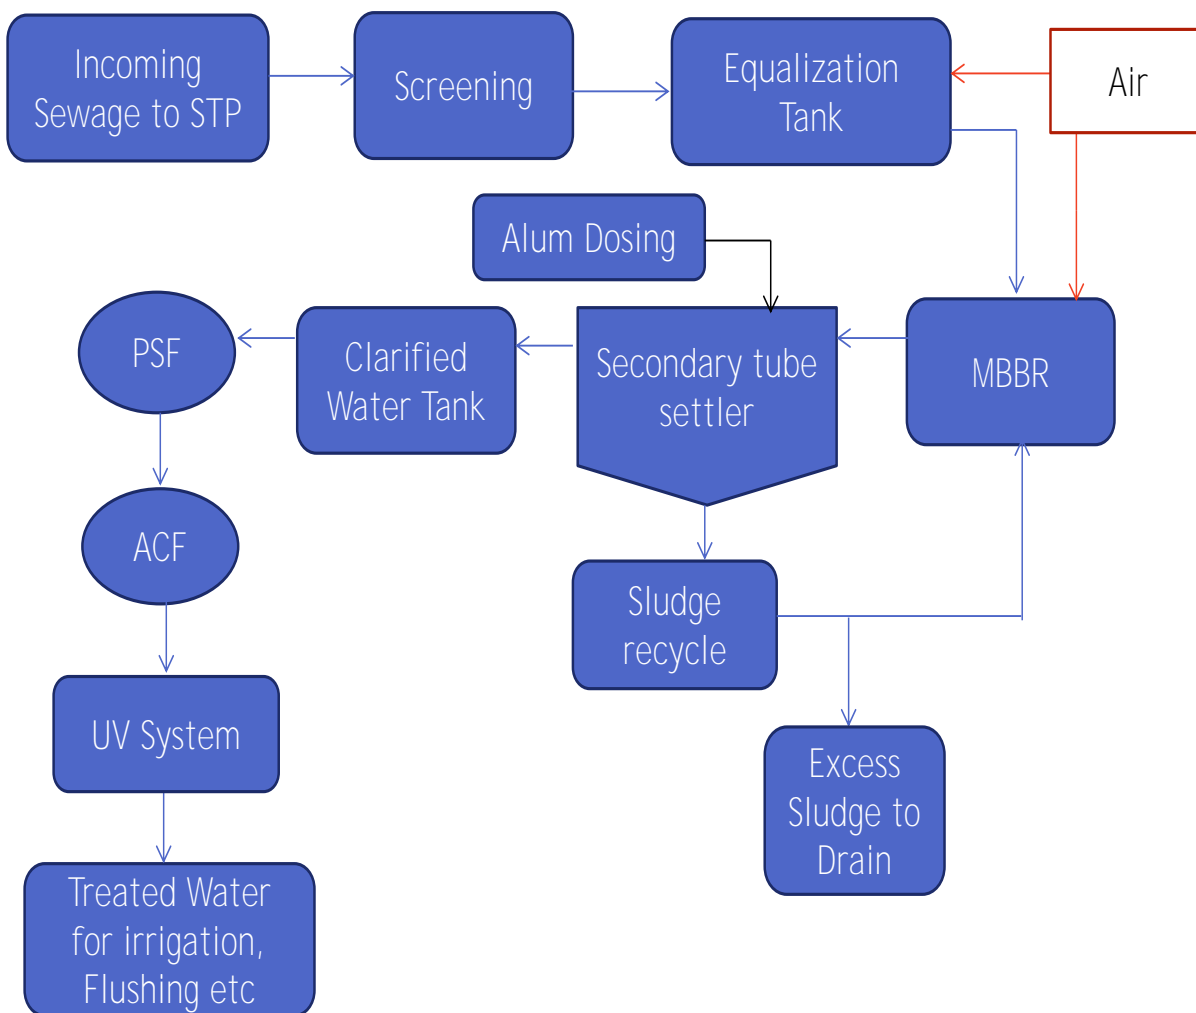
Incoming Sewage to STP

Screening

Equalization Tank

Air

Alum Dosing

PSF

Clarified Water Tank

Secondary tube settler

MBBR

ACF

Sludge recycle

UV System

Excess Sludge to Drain

Treated Water for irrigation, Flushing etc